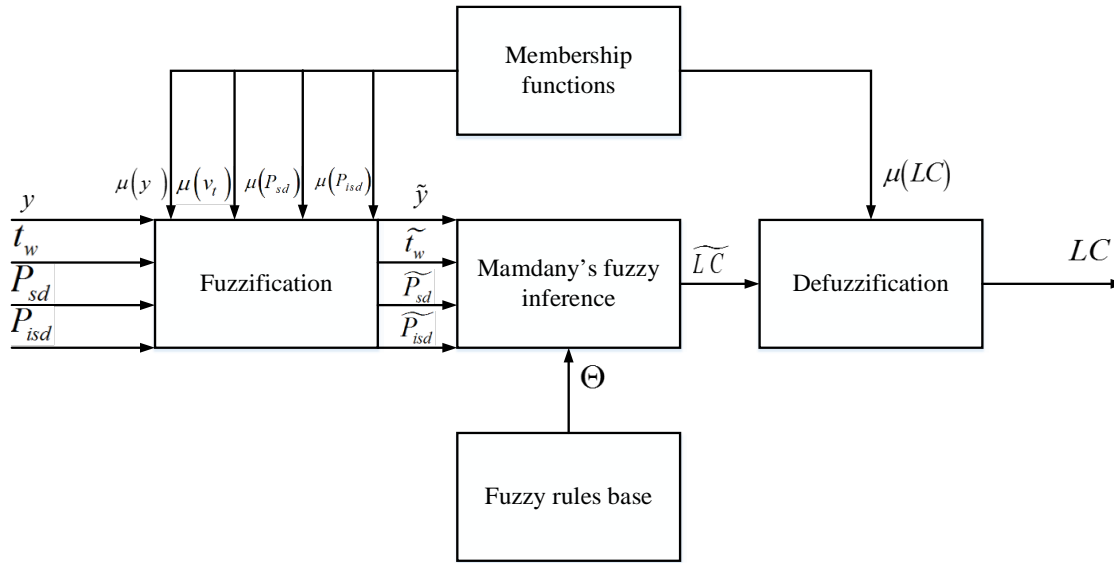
Membership functions

$\mu(y)$ $\mu(v_t)$ $\mu(P_{sd})$ $\mu(P_{isd})$

$y$
$t_w$
$P_{sd}$
$P_{isd}$

Fuzzification

$\tilde{y}$
$\widetilde{t_w}$
$\widetilde{P_{sd}}$
$\widetilde{P_{isd}}$

Mamdany's fuzzy inference

$\Theta$

Fuzzy rules base

$\mu(LC)$

$\widetilde{LC}$

Defuzzification

$LC$